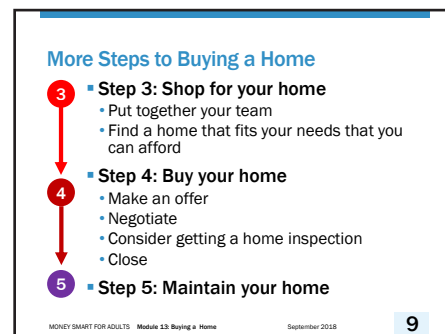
More Steps to Buying a Home

3

Step 3: Shop for your home
- Put together your team
- Find a home that fits your needs that you can afford

4

Step 4: Buy your home
- Make an offer
- Negotiate
- Consider getting a home inspection
- Close

5

Step 5: Maintain your home

MONEY SMART FOR ADULTS Module 13: Buying a Home September 2018 9